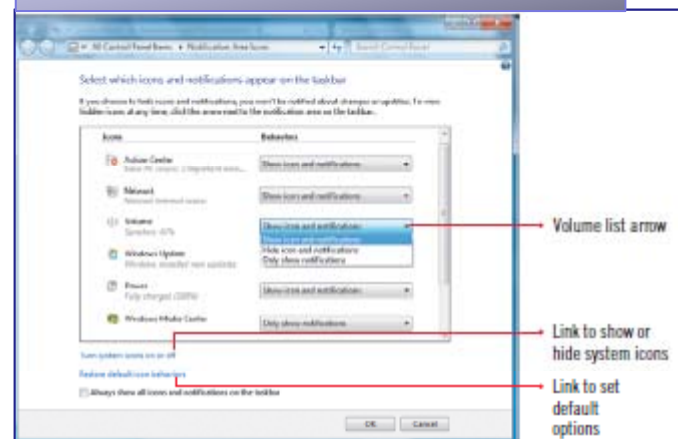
All Control Panel Items ▸ Notification Area Icons

Search Control Panel

Select which icons and notifications appear on the taskbar

If you choose to hide icons and notifications, you won't be notified about changes or updates. To view hidden icons at any time, click the arrow next to the notification area on the taskbar.

| Icons | Behaviors |
|---|---|
| Action Center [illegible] | Show icon and notifications |
| Network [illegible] | Show icon and notifications |
| Volume Speakers: 47% | Show icon and notifications |
| Windows Update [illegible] | |
| Power Fully charged (100%) | Show icon and notifications |
| Windows Media Center | Only show notifications |

Show icon and notifications
Hide icon and notifications
Only show notifications

Volume list arrow

Turn system icons on or off

Link to show or hide system icons

Restore default icon behaviors

Link to set default options

Always show all icons and notifications on the taskbar

OK Cancel